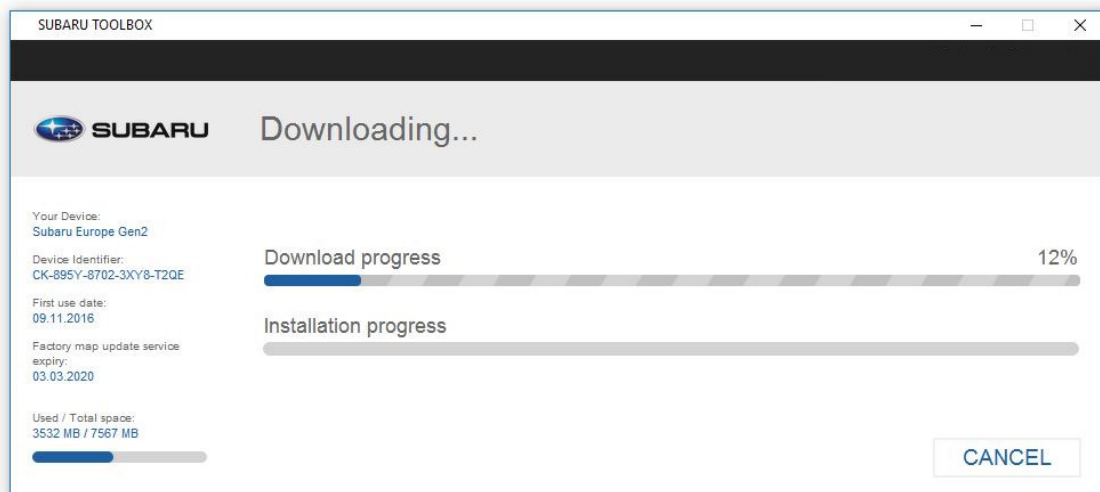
SUBARU TOOLBOX

SUBARU

Downloading...

Your Device:
Subaru Europe Gen2

Device Identifier:
CK-895Y-8702-3XY8-T2QE

First use date:
09.11.2016

Factory map update service expiry:
03.03.2020

Used / Total space:
3532 MB / 7567 MB

Download progress

12%

Installation progress

CANCEL